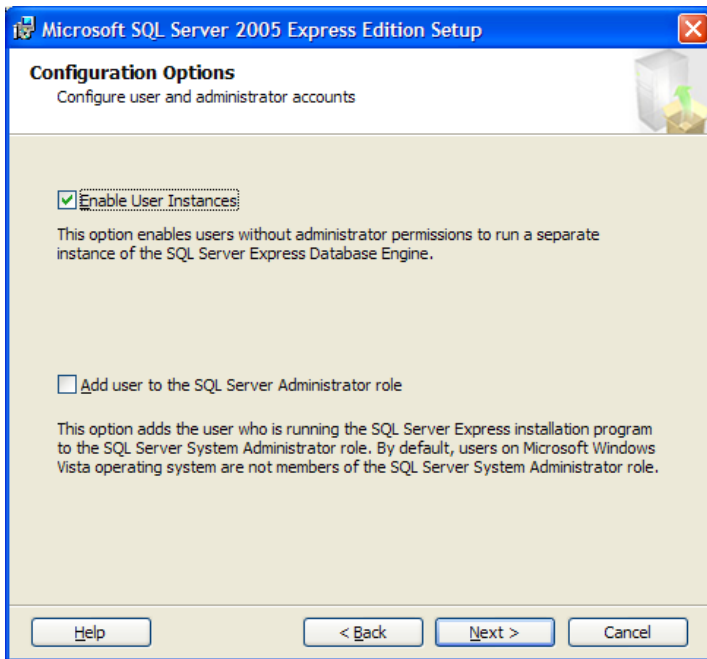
Microsoft SQL Server 2005 Express Edition Setup

Configuration Options
Configure user and administrator accounts

Enable User Instances

This option enables users without administrator permissions to run a separate instance of the SQL Server Express Database Engine.

Add user to the SQL Server Administrator role

This option adds the user who is running the SQL Server Express installation program to the SQL Server System Administrator role. By default, users on Microsoft Windows Vista operating system are not members of the SQL Server System Administrator role.

Help

< Back

Next >

Cancel